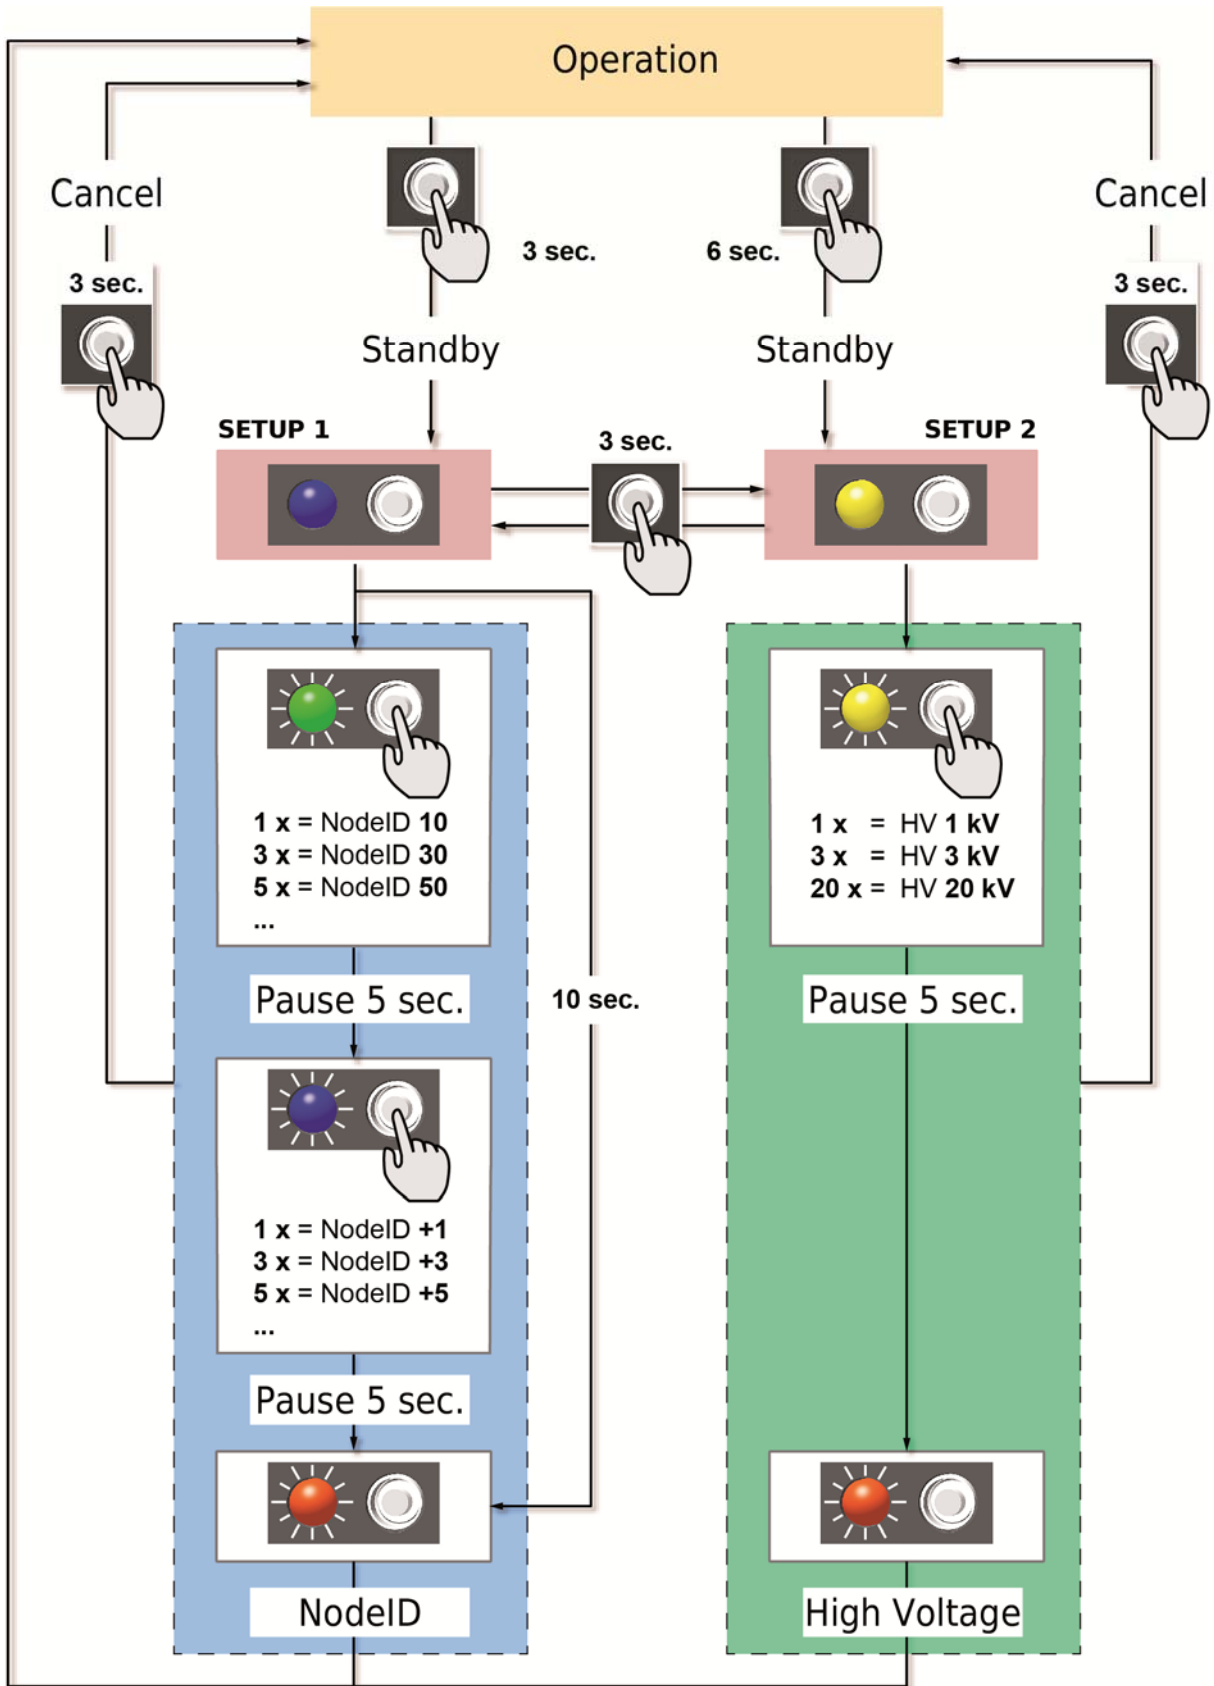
Operation

Cancel

3 sec.

3 sec.

6 sec.

Cancel

3 sec.

Standby

Standby

SETUP 1

3 sec.

SETUP 2

1 x = NodeID 10
3 x = NodeID 30
5 x = NodeID 50
...

1 x = HV 1 kV
3 x = HV 3 kV
20 x = HV 20 kV

Pause 5 sec.

10 sec.

Pause 5 sec.

1 x = NodeID +1
3 x = NodeID +3
5 x = NodeID +5
...

Pause 5 sec.

NodeID

High Voltage